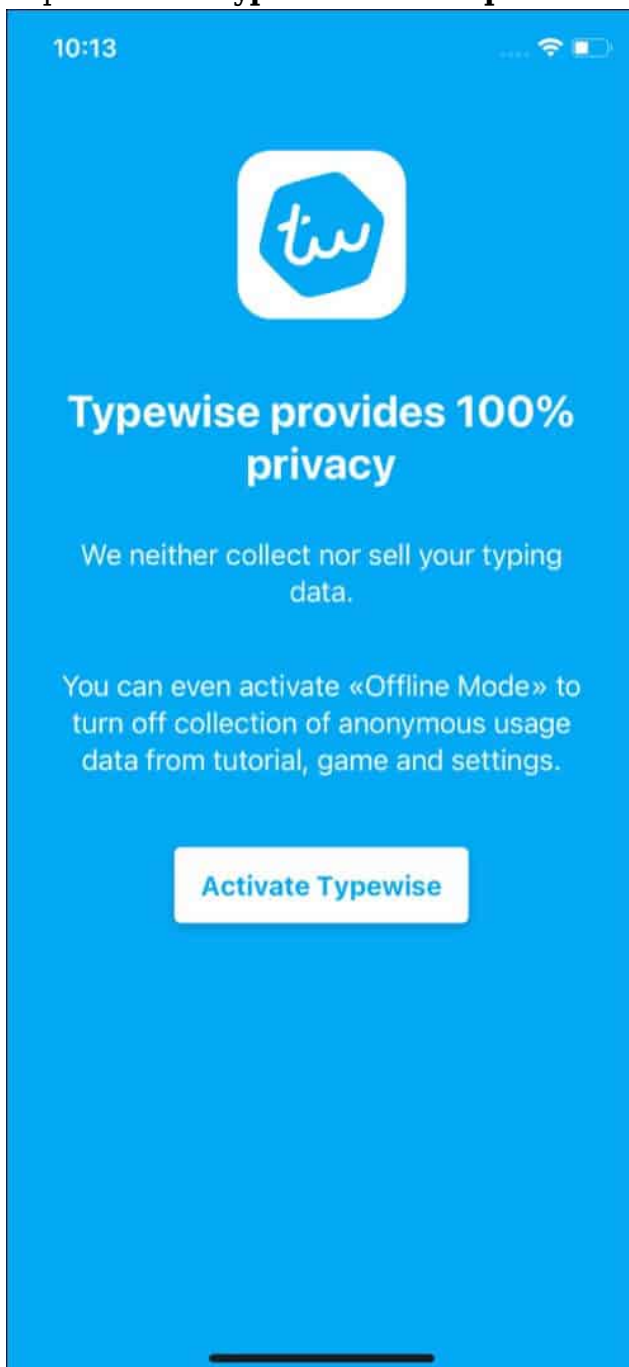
10:13

tw

Typewise provides 100% privacy

We neither collect nor sell your typing data.

You can even activate «Offline Mode» to turn off collection of anonymous usage data from tutorial, game and settings.

Activate Typewise